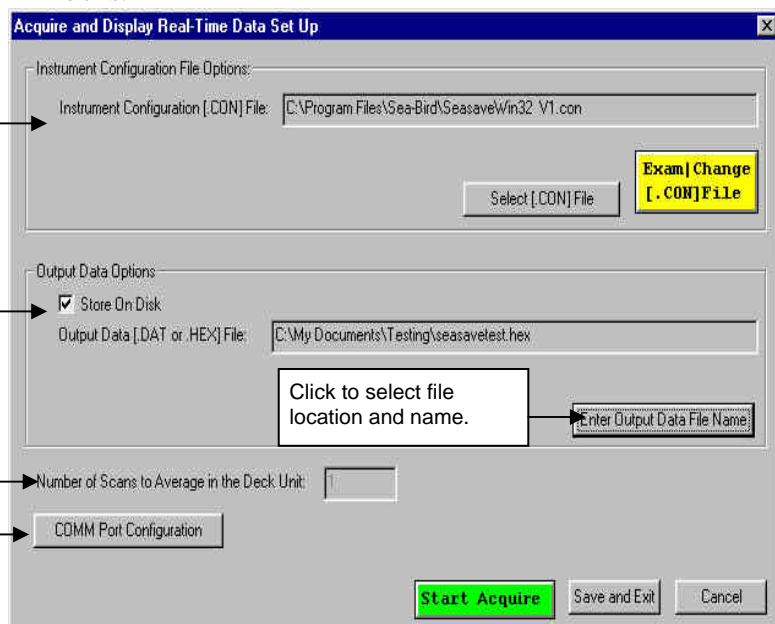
Acquire and Display Real-Time Data Set Up

Instrument Configuration File Options:

Instrument Configuration [.CON] File: C:\Program Files\Sea-Bird\SeasaveWin32 V1.con

Exam|Change [.CON]File

Select [.CON] File

Output Data Options

Store On Disk

Output Data [.DAT or .HEX] File: C:\My Documents\Testing\seasavetest.hex

Click to select file location and name.

Enter Output Data File Name

Number of Scans to Average in the Deck Unit: 1

COMM Port Configuration

Start Acquire

Save and Exit

Cancel